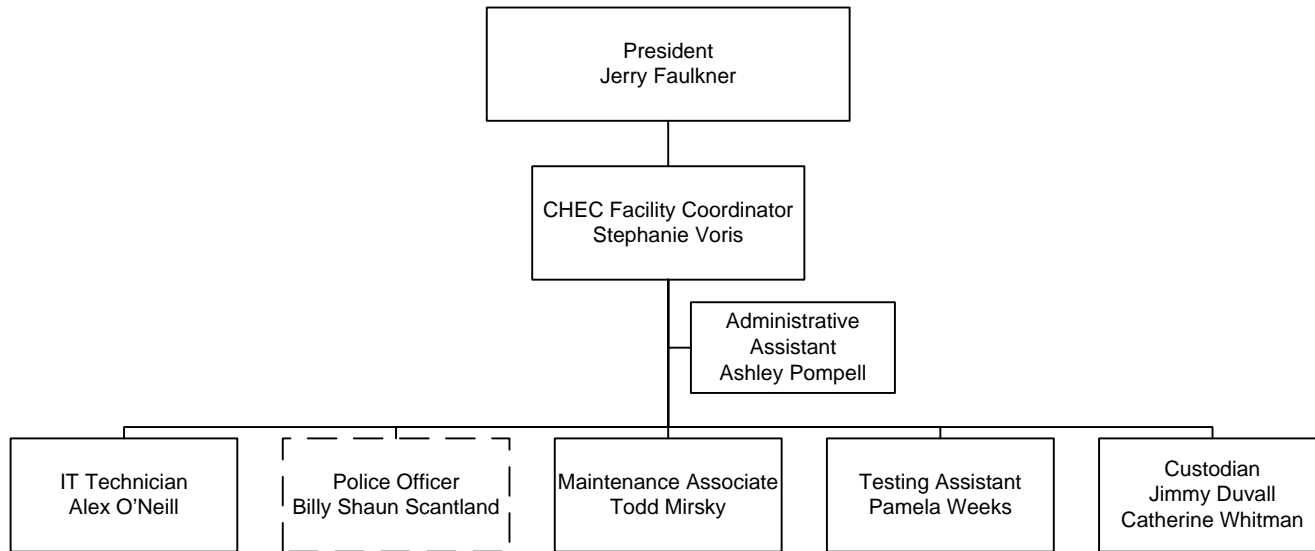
President
Jerry Faulkner

CHEC Facility Coordinator
Stephanie Voris

Administrative Assistant
Ashley Pompell

IT Technician
Alex O'Neill

Police Officer
Billy Shaun Scantland

Maintenance Associate
Todd Mirsky

Testing Assistant
Pamela Weeks

Custodian
Jimmy Duvall
Catherine Whitman